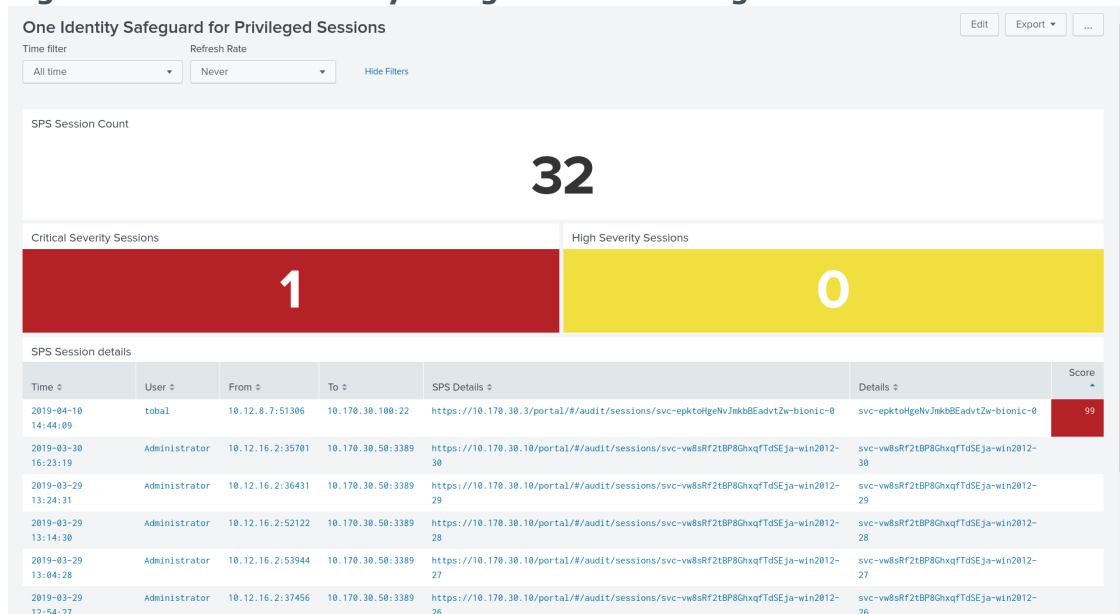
One Identity Safeguard for Privileged Sessions

Edit Export ▾ ...

Time filter
All time ▾

Refresh Rate
Never ▾

Hide Filters

SPS Session Count

32

Critical Severity Sessions

1

High Severity Sessions

0

SPS Session details

| Time ⇕ | User ⇕ | From ⇕ | To ⇕ | SPS Details ⇕ | Details ⇕ | Score ▴ |
|---|---|---|---|---|---|---|
| 2019-04-10 14:44:09 | tobal | 10.12.8.7:51306 | 10.170.30.100:22 | https://10.170.30.3/portal/#/audit/sessions/svc-epktoHgeNvJmkbBEadvtZw-bionic-0 | svc-epktoHgeNvJmkbBEadvtZw-bionic-0 | 99 |
| 2019-03-30 16:23:19 | Administrator | 10.12.16.2:35701 | 10.170.30.50:3389 | https://10.170.30.10/portal/#/audit/sessions/svc-vw8sRf2tBP8GhxqfTdSEja-win2012-30 | svc-vw8sRf2tBP8GhxqfTdSEja-win2012-30 | |
| 2019-03-29 13:24:31 | Administrator | 10.12.16.2:36431 | 10.170.30.50:3389 | https://10.170.30.10/portal/#/audit/sessions/svc-vw8sRf2tBP8GhxqfTdSEja-win2012-29 | svc-vw8sRf2tBP8GhxqfTdSEja-win2012-29 | |
| 2019-03-29 13:14:30 | Administrator | 10.12.16.2:52122 | 10.170.30.50:3389 | https://10.170.30.10/portal/#/audit/sessions/svc-vw8sRf2tBP8GhxqfTdSEja-win2012-28 | svc-vw8sRf2tBP8GhxqfTdSEja-win2012-28 | |
| 2019-03-29 13:04:28 | Administrator | 10.12.16.2:53944 | 10.170.30.50:3389 | https://10.170.30.10/portal/#/audit/sessions/svc-vw8sRf2tBP8GhxqfTdSEja-win2012-27 | svc-vw8sRf2tBP8GhxqfTdSEja-win2012-27 | |
| 2019-03-29 12:54:27 | Administrator | 10.12.16.2:37456 | 10.170.30.50:3389 | https://10.170.30.10/portal/#/audit/sessions/svc-vw8sRf2tBP8GhxqfTdSEja-win2012-26 | svc-vw8sRf2tBP8GhxqfTdSEja-win2012-26 | |